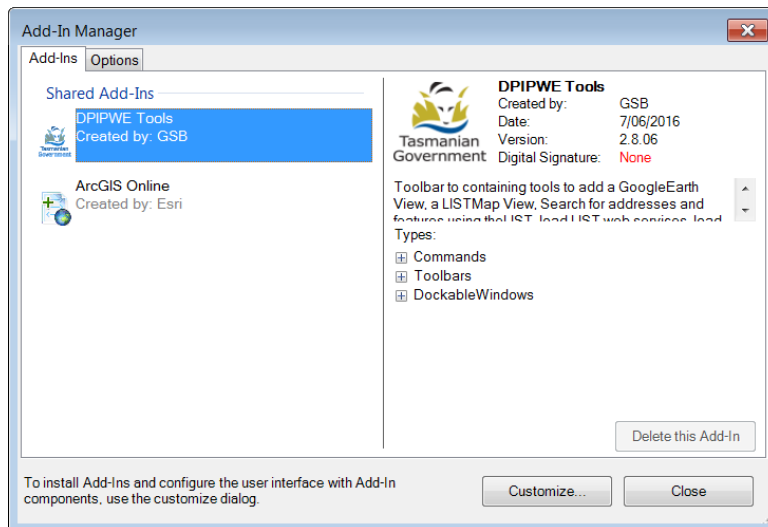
Add-In Manager

Add-Ins Options

Shared Add-Ins

DPIPWE Tools
Created by: GSB

ArcGIS Online
Created by: Esri

Tasmanian Government

DPIPWE Tools
Created by: GSB
Date: 7/06/2016
Version: 2.8.06
Digital Signature: None

Toolbar to containing tools to add a GoogleEarth View, a LISTMap View, Search for addresses and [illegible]

Types:
Commands
Toolbars
DockableWindows

Delete this Add-In

To install Add-Ins and configure the user interface with Add-In components, use the customize dialog.

Customize...

Close